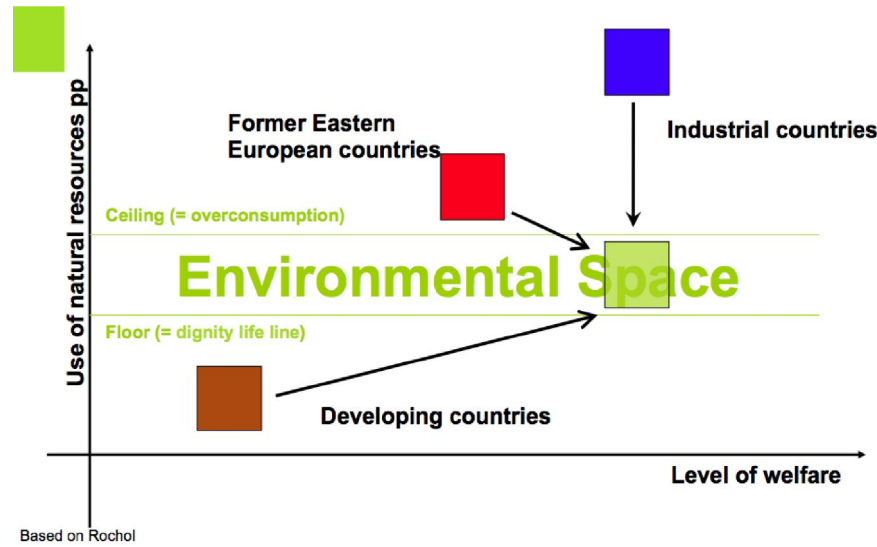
Use of natural resources pp

Former Eastern European countries

Industrial countries

Ceiling (= overconsumption)

Environmental Space

Floor (= dignity life line)

Developing countries

Level of welfare

Based on Rochol